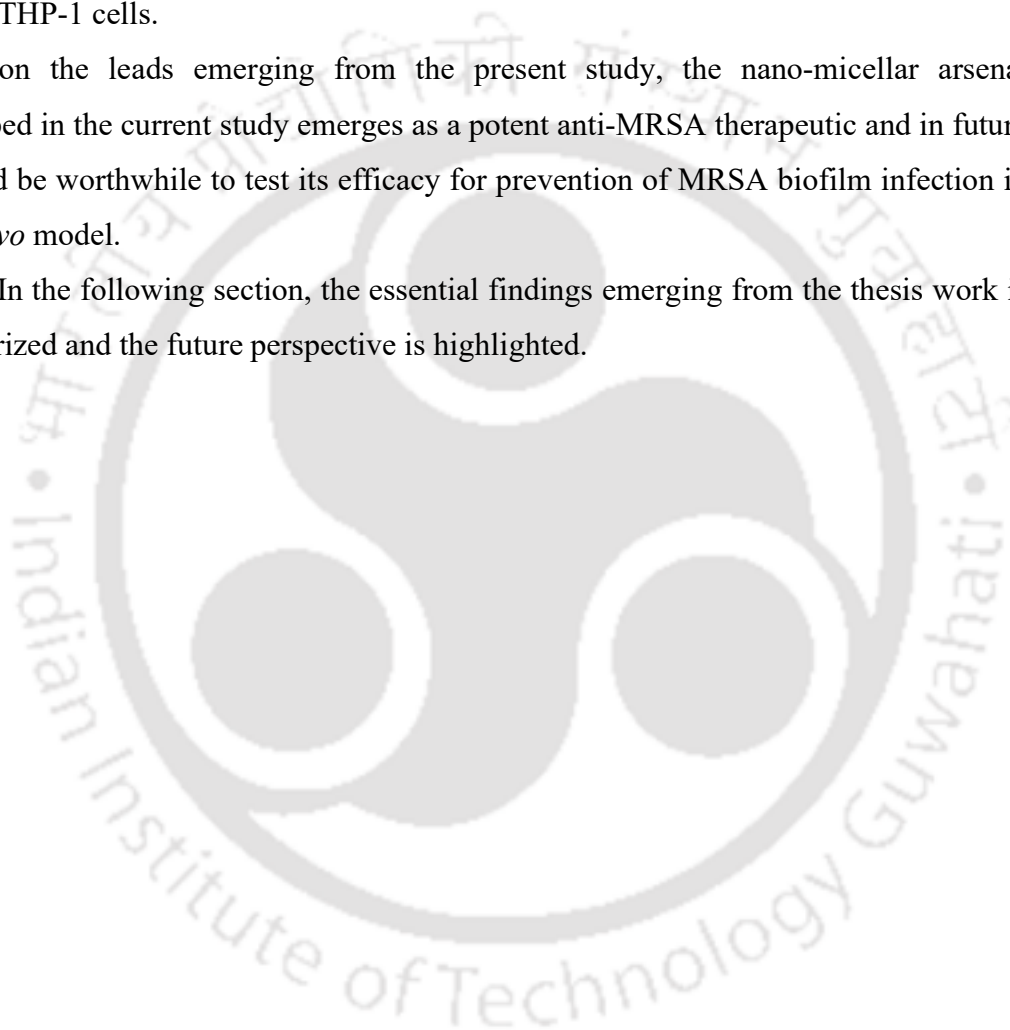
THP-1 cells.

on the leads emerging from the present study, the nano-micellar arsena ped in the current study emerges as a potent anti-MRSA therapeutic and in futur d be worthwhile to test its efficacy for prevention of MRSA biofilm infection i *vo* model.

In the following section, the essential findings emerging from the thesis work i rized and the future perspective is highlighted.

Indian Institute of Technology Guwahati

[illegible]